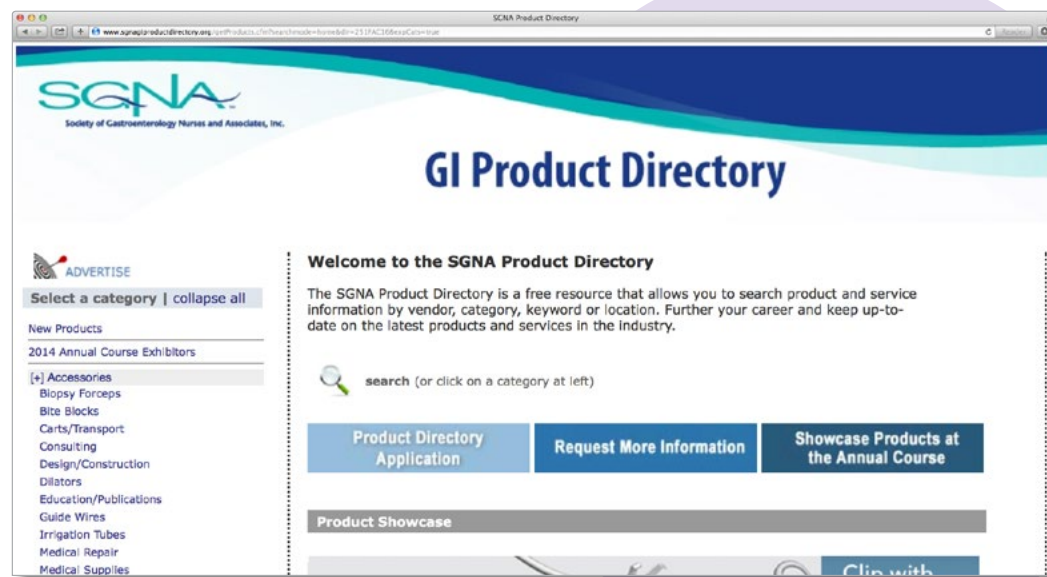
SGNA Product Directory

www.sgnaproductdirectory.org/getProducts.cfm?searchmode=home&dir=251FAC368expCats=true

Reader

SGNA

Society of Gastroenterology Nurses and Associates, Inc.

GI Product Directory

ADVERTISE

Select a category | collapse all

New Products

2014 Annual Course Exhibitors

[+] Accessories

Biopsy Forceps

Bite Blocks

Carts/Transport

Consulting

Design/Construction

Dilators

Education/Publications

Guide Wires

Irrigation Tubes

Medical Repair

Medical Supplies

Welcome to the SGNA Product Directory

The SGNA Product Directory is a free resource that allows you to search product and service information by vendor, category, keyword or location. Further your career and keep up-to-date on the latest products and services in the industry.

search (or click on a category at left)

Product Directory Application

Request More Information

Showcase Products at the Annual Course

Product Showcase

Clip with